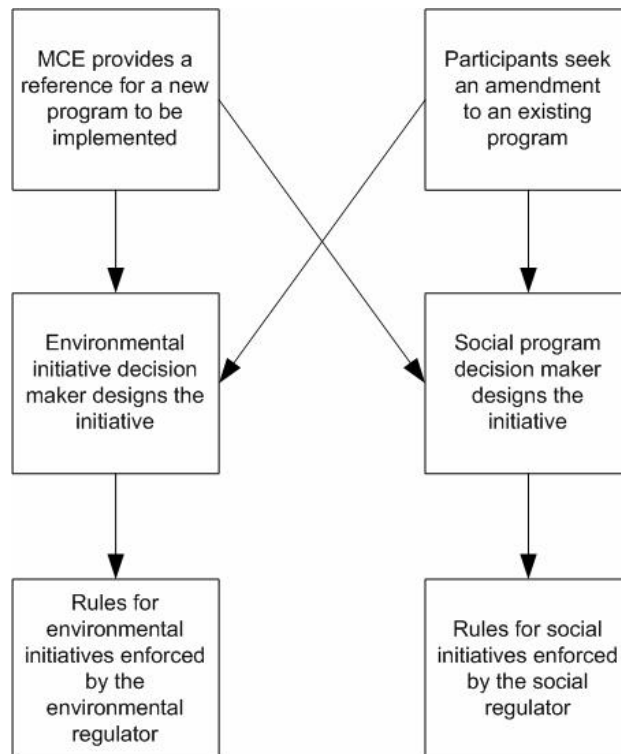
MCE provides a reference for a new program to be implemented

Participants seek an amendment to an existing program

Environmental initiative decision maker designs the initiative

Social program decision maker designs the initiative

Rules for environmental initiatives enforced by the environmental regulator

Rules for social initiatives enforced by the social regulator